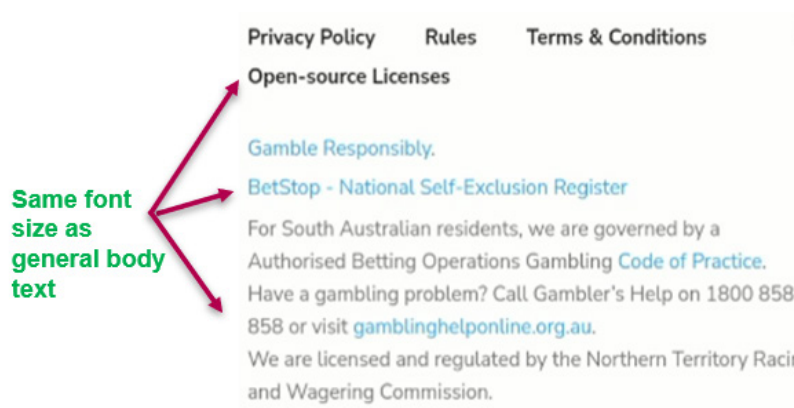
Same font size as general body text

Privacy Policy Rules Terms & Conditions

Open-source Licenses

Gamble Responsibly.

BetStop - National Self-Exclusion Register

For South Australian residents, we are governed by a Authorised Betting Operations Gambling Code of Practice. Have a gambling problem? Call Gambler's Help on 1800 858 858 or visit gamblinghelponline.org.au.
We are licensed and regulated by the Northern Territory Racin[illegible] and Wagering Commission.